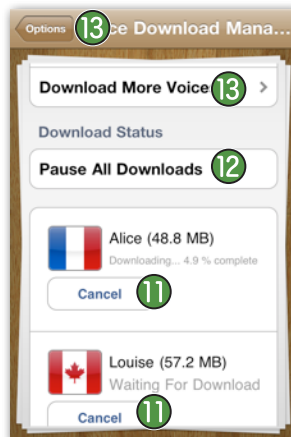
Options 13 ce Download Mana...

Download More Voice 13

Download Status

Pause All Downloads 12

Alice (48.8 MB)
Downloading... 4.9 % complete

Cancel 11

Louise (57.2 MB)
Waiting For Download

Cancel 11